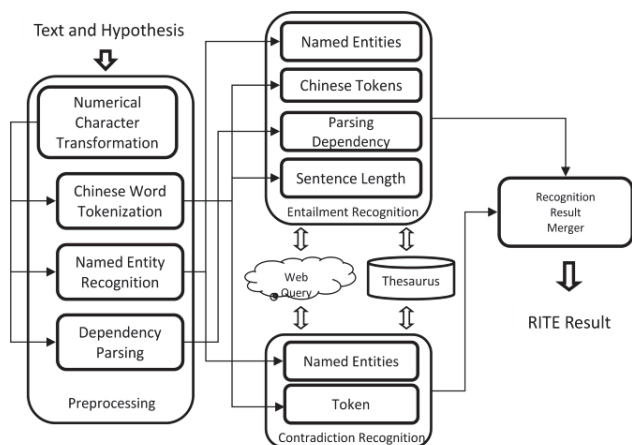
Text and Hypothesis

Numerical Character Transformation

Chinese Word Tokenization

Named Entity Recognition

Dependency Parsing

Preprocessing

Named Entities

Chinese Tokens

Parsing Dependency

Sentence Length

Entailment Recognition

Web Query

Thesaurus

Named Entities

Token

Contradiction Recognition

Recognition Result Merger

RITE Result